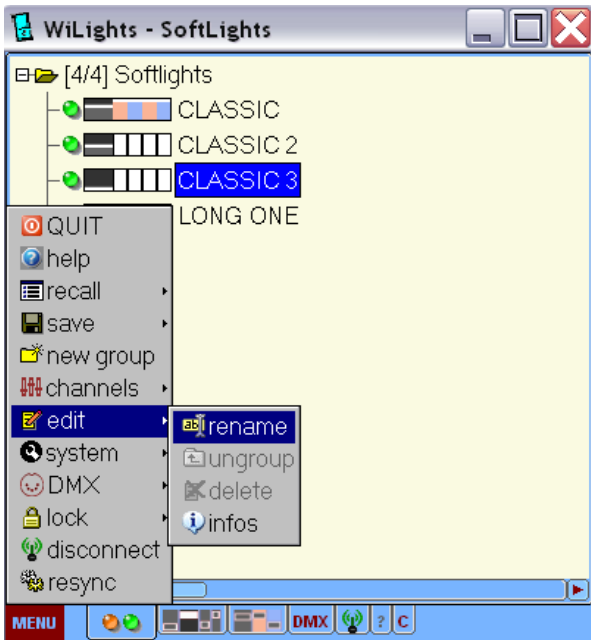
WiLights - SoftLights

[4/4] Softlights
CLASSIC
CLASSIC 2
CLASSIC 3
LONG ONE

QUIT
help
recall
save
new group
channels
edit
system
DMX
lock
disconnect
resync

rename
ungroup
delete
infos

MENU
DMX
?
C